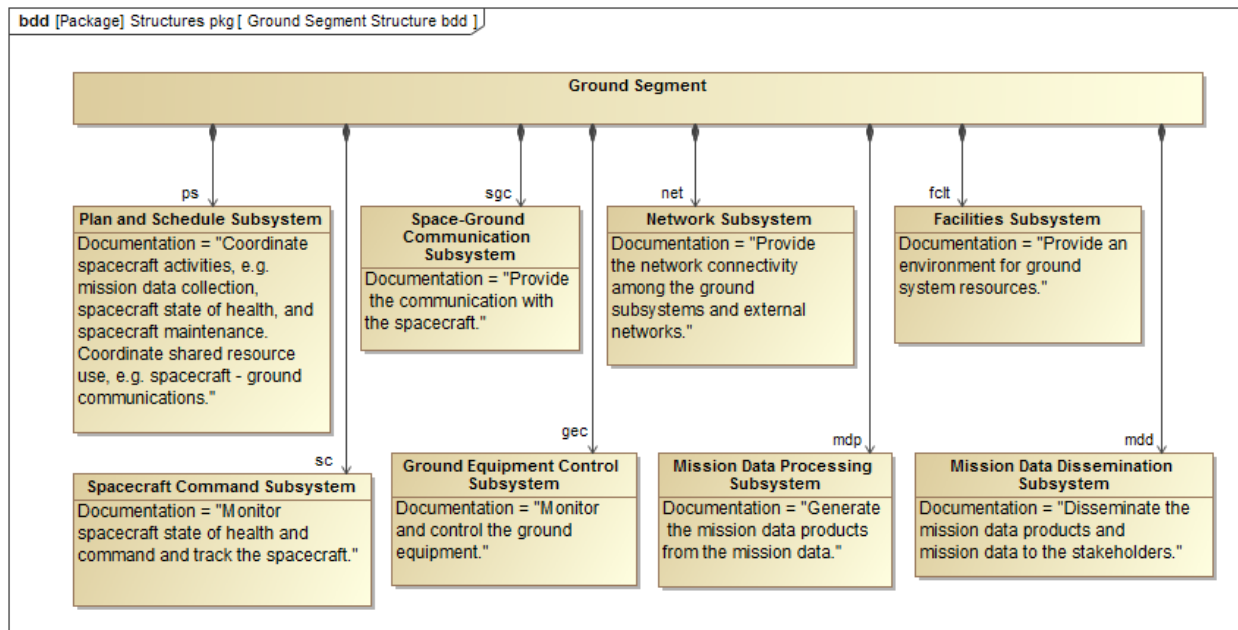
bdd [Package] Structures pkg [ Ground Segment Structure bdd ]

Ground Segment

ps

Plan and Schedule Subsystem

Documentation = "Coordinate spacecraft activities, e.g. mission data collection, spacecraft state of health, and spacecraft maintenance. Coordinate shared resource use, e.g. spacecraft - ground communications."

sgc

Space-Ground Communication Subsystem

Documentation = "Provide the communication with the spacecraft."

net

Network Subsystem

Documentation = "Provide the network connectivity among the ground subsystems and external networks."

fclt

Facilities Subsystem

Documentation = "Provide an environment for ground system resources."

sc

Spacecraft Command Subsystem

Documentation = "Monitor spacecraft state of health and command and track the spacecraft."

gec

Ground Equipment Control Subsystem

Documentation = "Monitor and control the ground equipment."

mdp

Mission Data Processing Subsystem

Documentation = "Generate the mission data products from the mission data."

mdd

Mission Data Dissemination Subsystem

Documentation = "Disseminate the mission data products and mission data to the stakeholders."